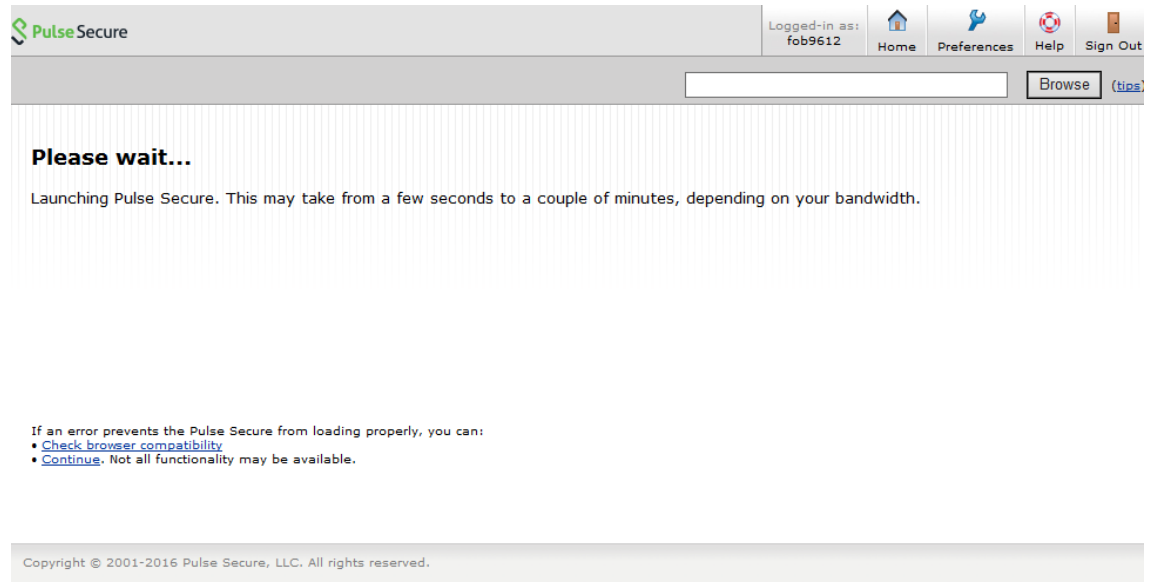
Pulse Secure

Logged-in as:
fob9612

Home

Preferences

Help

Sign Out

Browse

(tips)

Please wait...

Launching Pulse Secure. This may take from a few seconds to a couple of minutes, depending on your bandwidth.

If an error prevents the Pulse Secure from loading properly, you can:
• Check browser compatibility
• Continue. Not all functionality may be available.

Copyright © 2001-2016 Pulse Secure, LLC. All rights reserved.